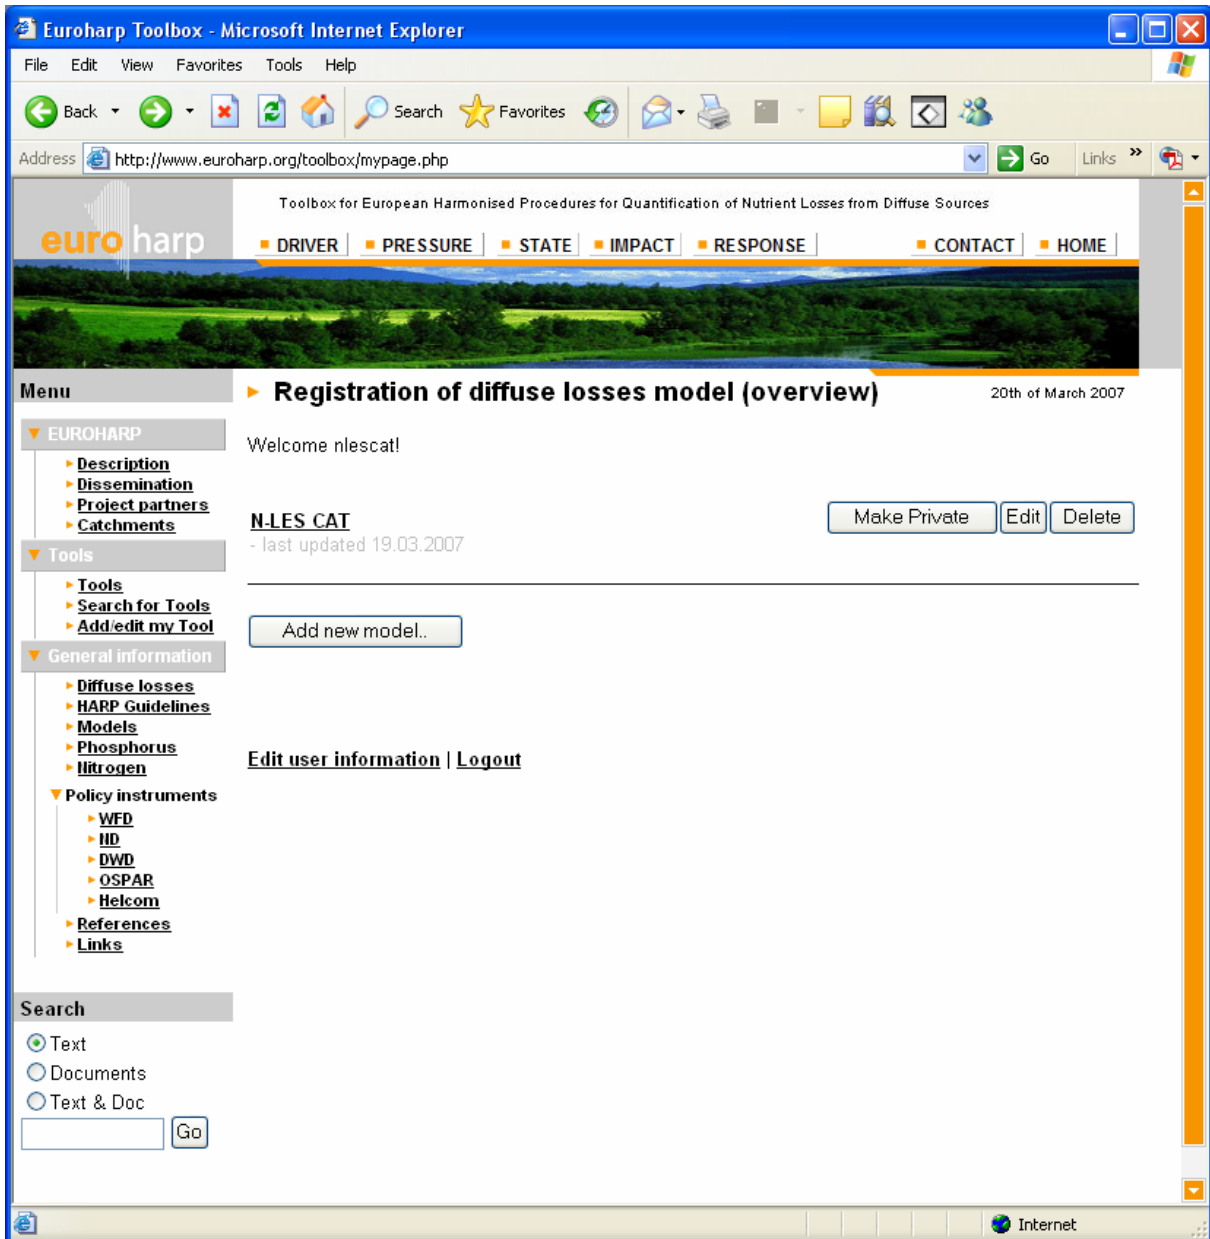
Euroharp Toolbox - Microsoft Internet Explorer

File Edit View Favorites Tools Help

Back Search Favorites

Address http://www.euroharp.org/toolbox/mypage.php Go Links

euroharp

Toolbox for European Harmonised Procedures for Quantification of Nutrient Losses from Diffuse Sources

DRIVER PRESSURE STATE IMPACT RESPONSE CONTACT HOME

Menu

EUROHARP
Description
Dissemination
Project partners
Catchments

Tools
Tools
Search for Tools
Add/edit my Tool

General information
Diffuse losses
HARP Guidelines
Models
Phosphorus
Nitrogen
Policy instruments
WFD
ND
DWD
OSPAR
Helcom
References
Links

Search
Text
Documents
Text & Doc
Go

Registration of diffuse losses model (overview)

20th of March 2007

Welcome nlescat!

N-LES CAT
- last updated 19.03.2007

Make Private Edit Delete

Add new model..

Edit user information | Logout

Internet